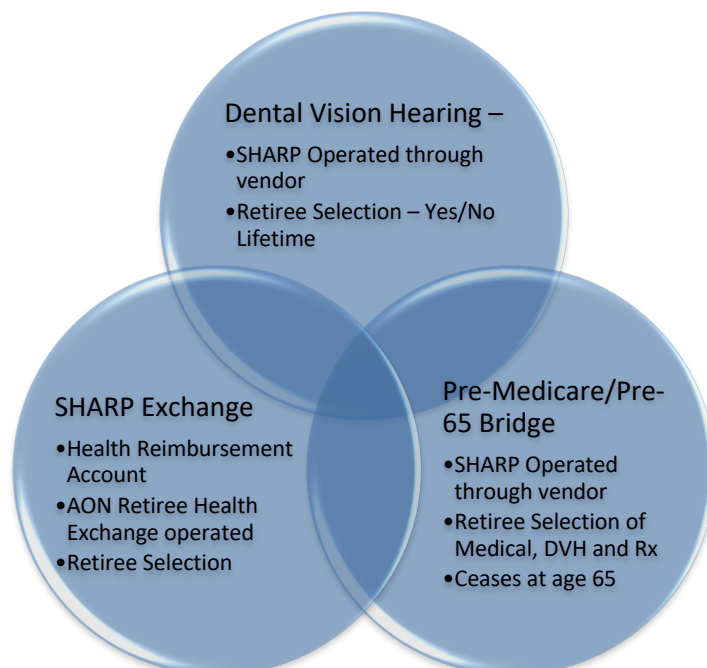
Dental Vision Hearing –

•SHARP Operated through vendor
•Retiree Selection – Yes/No Lifetime

SHARP Exchange

•Health Reimbursement Account
•AON Retiree Health Exchange operated
•Retiree Selection

Pre-Medicare/Pre-65 Bridge

•SHARP Operated through vendor
•Retiree Selection of Medical, DVH and Rx
•Ceases at age 65